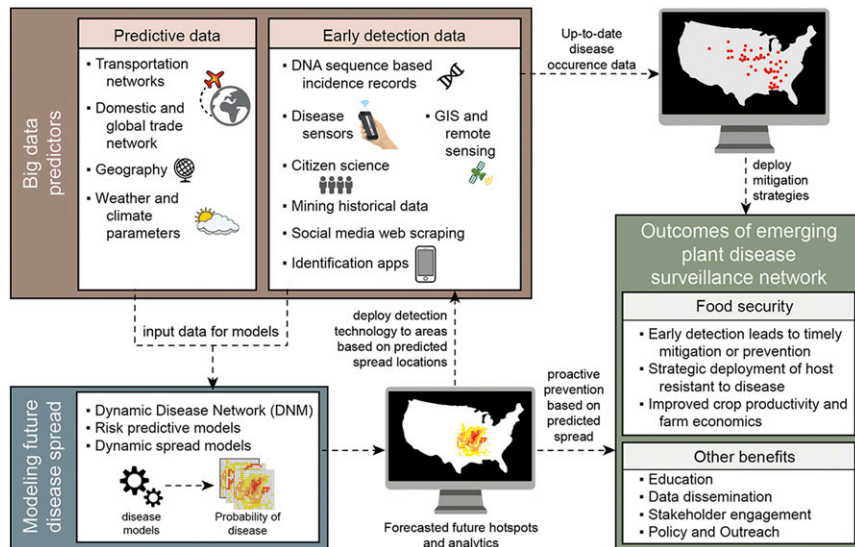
Big data predictors

Predictive data
- Transportation networks
- Domestic and global trade network
- Geography
- Weather and climate parameters

Early detection data
- DNA sequence based incidence records
- Disease sensors
- GIS and remote sensing
- Citizen science
- Mining historical data
- Social media web scraping
- Identification apps

Up-to-date disease occurence data

deploy mitigation strategies

Outcomes of emerging plant disease surveillance network

Food security
- Early detection leads to timely mitigation or prevention
- Strategic deployment of host resistant to disease
- Improved crop productivity and farm economics

Other benefits
- Education
- Data dissemination
- Stakeholder engagement
- Policy and Outreach

input data for models

deploy detection technology to areas based on predicted spread locations

proactive prevention based on predicted spread

Modeling future disease spread
- Dynamic Disease Network (DNM)
- Risk predictive models
- Dynamic spread models

disease models

Probability of disease

Forecasted future hotspots and analytics